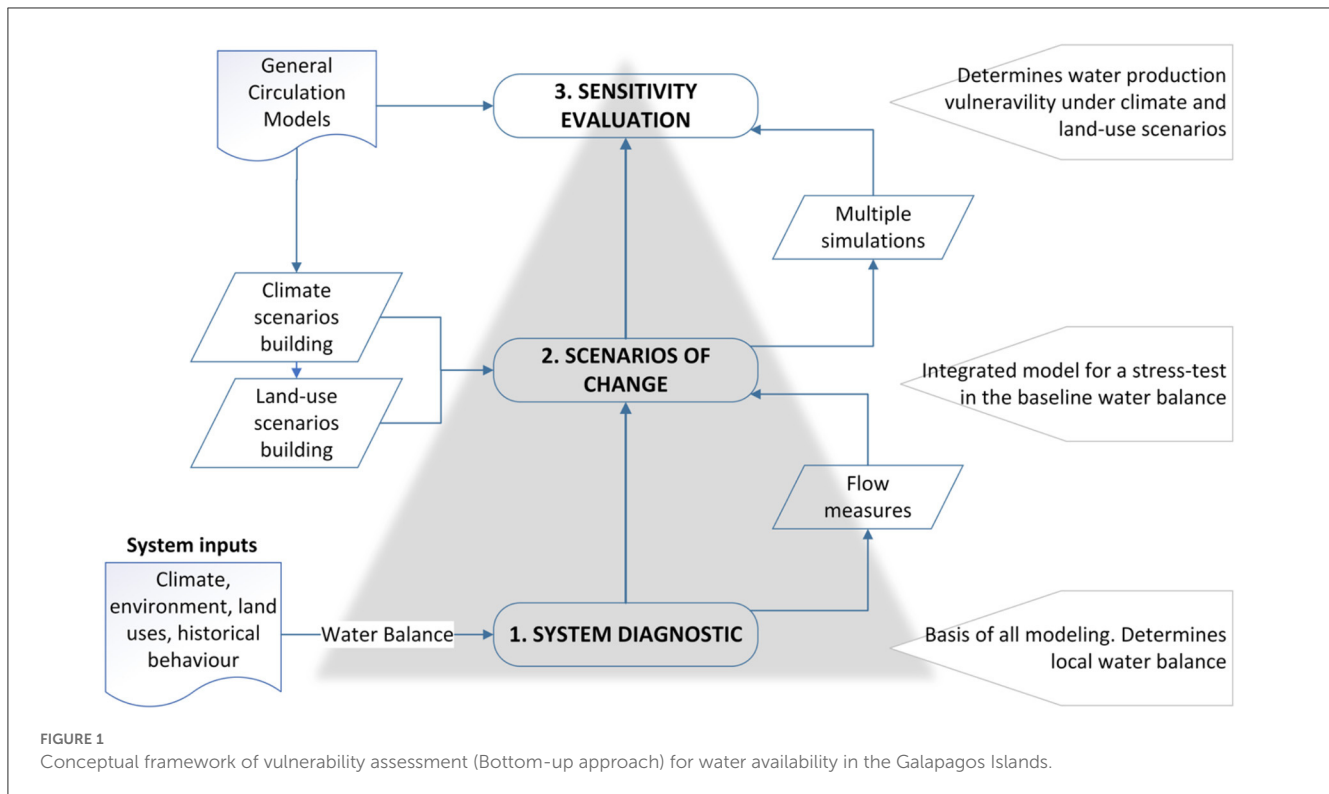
General Circulation Models

3. SENSITIVITY EVALUATION

Determines water production vulneravility under climate and land-use scenarios

Multiple simulations

Climate scenarios building

Land-use scenarios building

2. SCENARIOS OF CHANGE

Integrated model for a stress-test in the baseline water balance

Flow measures

System inputs

Climate, environment, land uses, historical behaviour

Water Balance

1. SYSTEM DIAGNOSTIC

Basis of all modeling. Determines local water balance

FIGURE 1
Conceptual framework of vulnerability assessment (Bottom-up approach) for water availability in the Galapagos Islands.